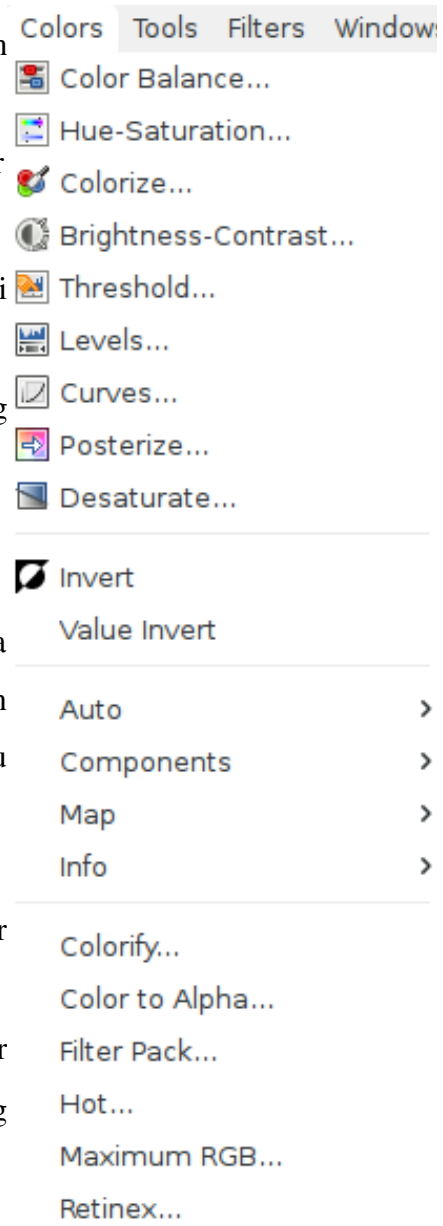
Colors Tools Filters Window

Color Balance...
Hue-Saturation...
Colorize...
Brightness-Contrast...
Threshold...
Levels...
Curves...
Posterize...
Desaturate...

Invert
Value Invert

Auto >
Components >
Map >
Info >

Colorify...
Color to Alpha...
Filter Pack...
Hot...
Maximum RGB...
Retinex...